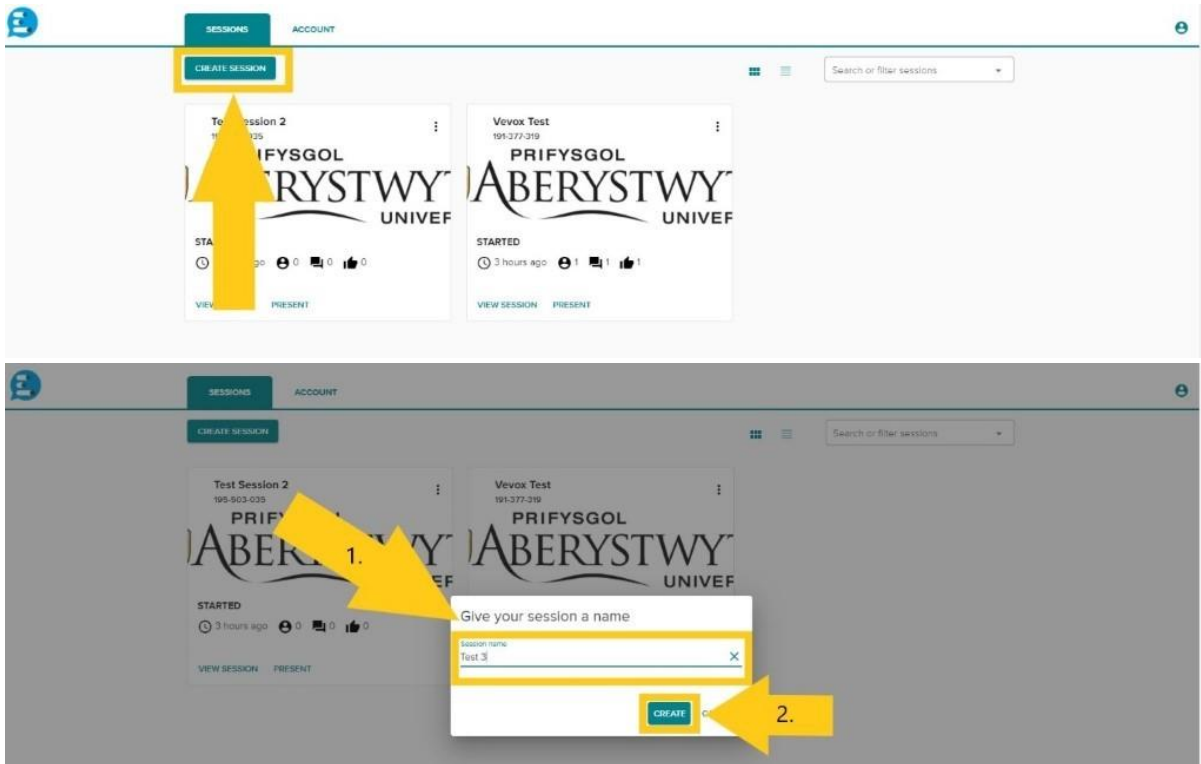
SESSIONS ACCOUNT

CREATE SESSION

Search or filter sessions

Te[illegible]ession 2
19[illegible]035
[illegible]IFYSGOL
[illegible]RYSTWY
UNIVE
STA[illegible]
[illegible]go 0 0 0
VIEW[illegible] PRESENT

Vevox Test
191-377-319
PRIFYSGOL
ABERYSTWY
UNIVE
STARTED
3 hours ago 1 1 1
VIEW SESSION PRESENT

SESSIONS ACCOUNT

CREATE SESSION

Search or filter sessions

Test Session 2
195-503-035
PRIF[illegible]
ABER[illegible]WY
1.
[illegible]
STARTED
3 hours ago 0 0 0
VIEW SESSION PRESENT

Vevox Test
191-377-319
PRIFYSGOL
ABERYSTWY
UNIVE

Give your session a name
Session name
Test 3
CREATE C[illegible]
2.